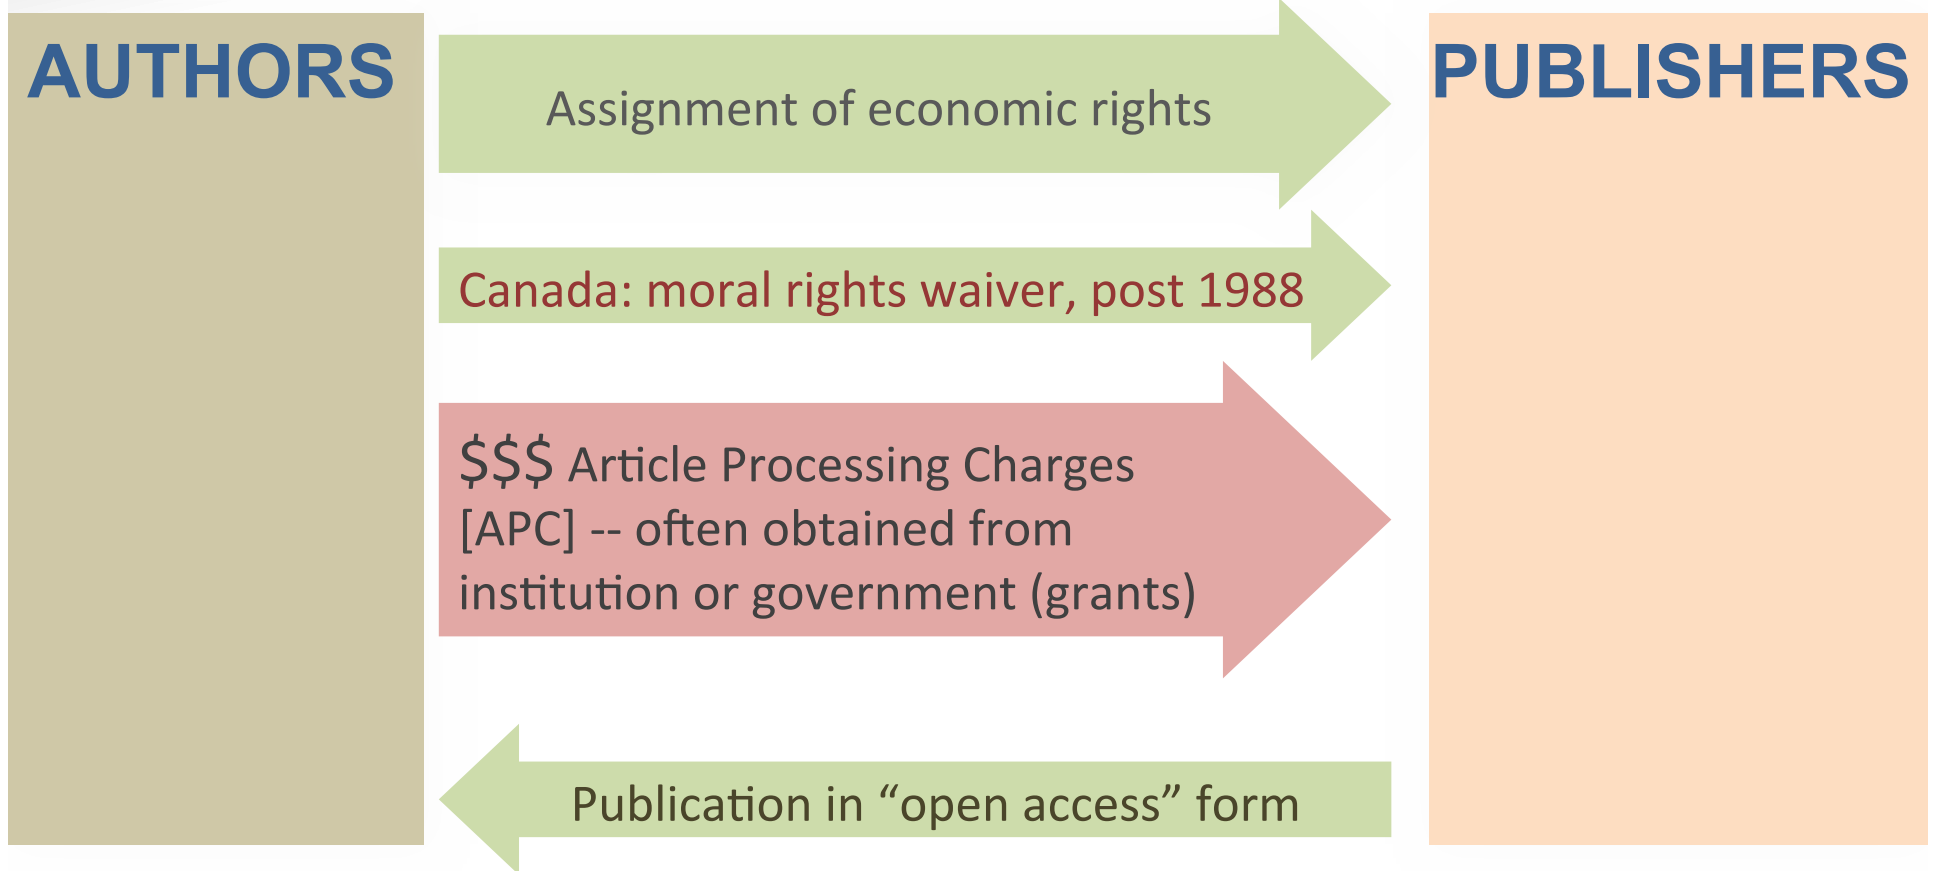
AUTHORS

Assignment of economic rights

Canada: moral rights waiver, post 1988

$$$ Article Processing Charges [APC] -- often obtained from institution or government (grants)

Publication in “open access” form

PUBLISHERS